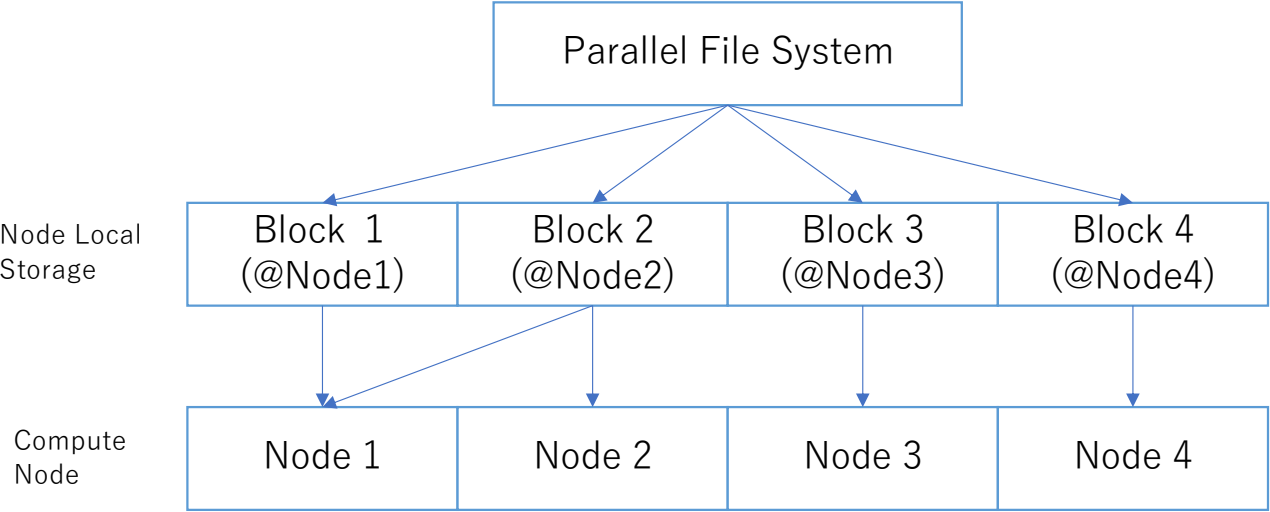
Parallel File System

Node Local Storage

| Block 1 (@Node1) | Block 2 (@Node2) | Block 3 (@Node3) | Block 4 (@Node4) |
|---|---|---|---|

Compute Node

| Node 1 | Node 2 | Node 3 | Node 4 |
|---|---|---|---|